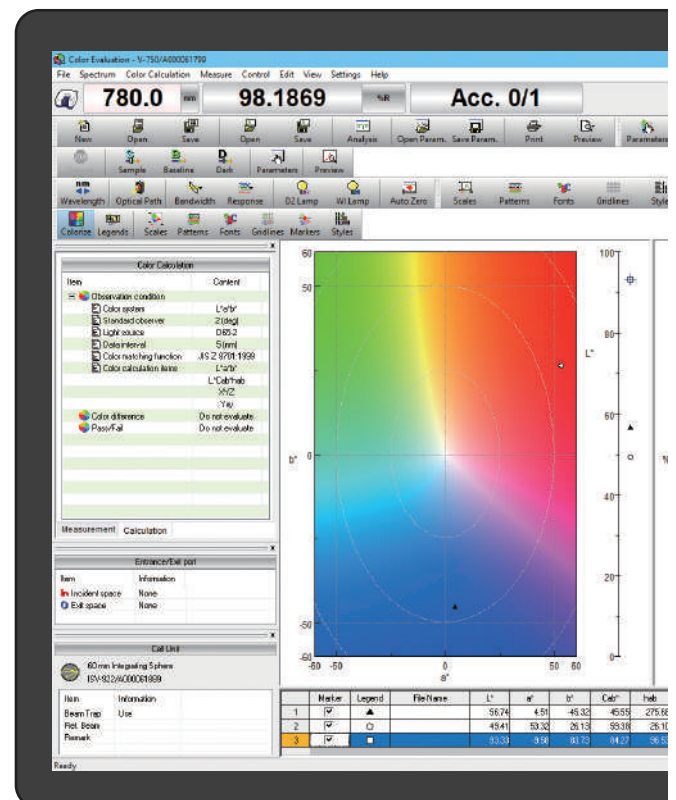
Color Evaluation - V-750/A000061799

File Spectrum Color Calculation Measure Control Edit View Settings Help

780.0 nm 98.1869 %R Acc. 0/1

New Open Save Open Save Analysis Open Param. Save Param. Print Preview Parameters

Sample Baseline Dark Parameters Preview

Wavelength Optical Path Bandwidth Response D2 Lamp WI Lamp Auto Zero Scales Patterns Fonts Gridlines Styles

Colorize Legends Scales Patterns Fonts Gridlines Markers Styles

Color Calculation

| Item | Content |
|---|---|
| Observation condition | |
| Color system | L*a*b* |
| Standard observer | 2 (deg) |
| Light source | D65-2 |
| Data interval | 5(nm) |
| Color matching function | JIS Z 8701:1999 |
| Color calculation items | L*a*b* |
| | L*Cab*hab |
| | XYZ |
| | Yxy |
| Color difference | Do not evaluate |
| Pass/Fail | Do not evaluate |

Measurement Calculation

Entrance/Exit port

| Item | Information |
|---|---|
| Incident space | None |
| Exit space | None |

Cell Unit

60 mm Integrating Sphere
ISV-922/A000061699

| Item | Information |
|---|---|
| Beam Trap | Use |
| Ref. Beam | |
| Remark | |

60 50 0 -50 -60 b* -60 -50 0 50 60 a*

100 80 60 40 20 0 L*

| | Marker | Legend | File Name | L* | a* | b* | Cab* | hab |
|---|---|---|---|---|---|---|---|---|
| 1 | ☑ | ▲ | | 56.74 | 4.51 | -45.32 | 45.55 | 275.68 |
| 2 | ☑ | ○ | | 49.41 | 53.32 | 26.13 | 59.38 | 26.10 |
| 3 | ☑ | ■ | | 93.33 | -9.58 | 83.73 | 84.27 | 96.53 |

Ready